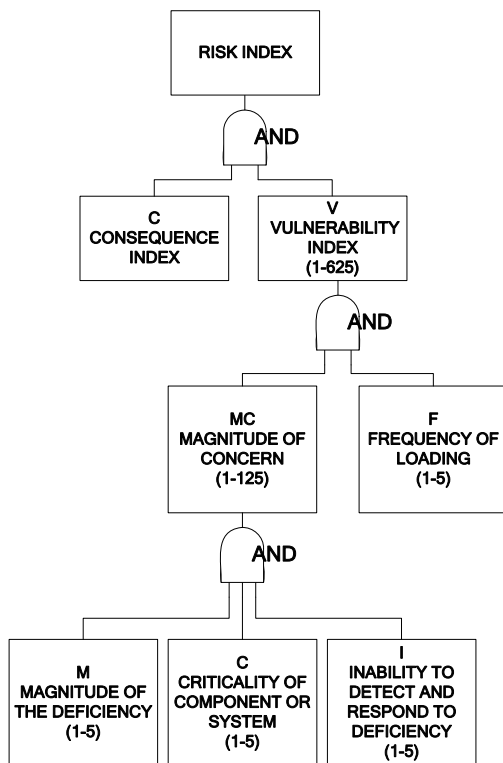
RISK INDEX

AND

C
CONSEQUENCE
INDEX

V
VULNERABILITY
INDEX
(1-625)

AND

MC
MAGNITUDE OF
CONCERN
(1-125)

F
FREQUENCY OF
LOADING
(1-5)

AND

M
MAGNITUDE OF
THE DEFICIENCY
(1-5)

C
CRITICALITY OF
COMPONENT OR
SYSTEM
(1-5)

I
INABILITY TO
DETECT AND
RESPOND TO
DEFICIENCY
(1-5)